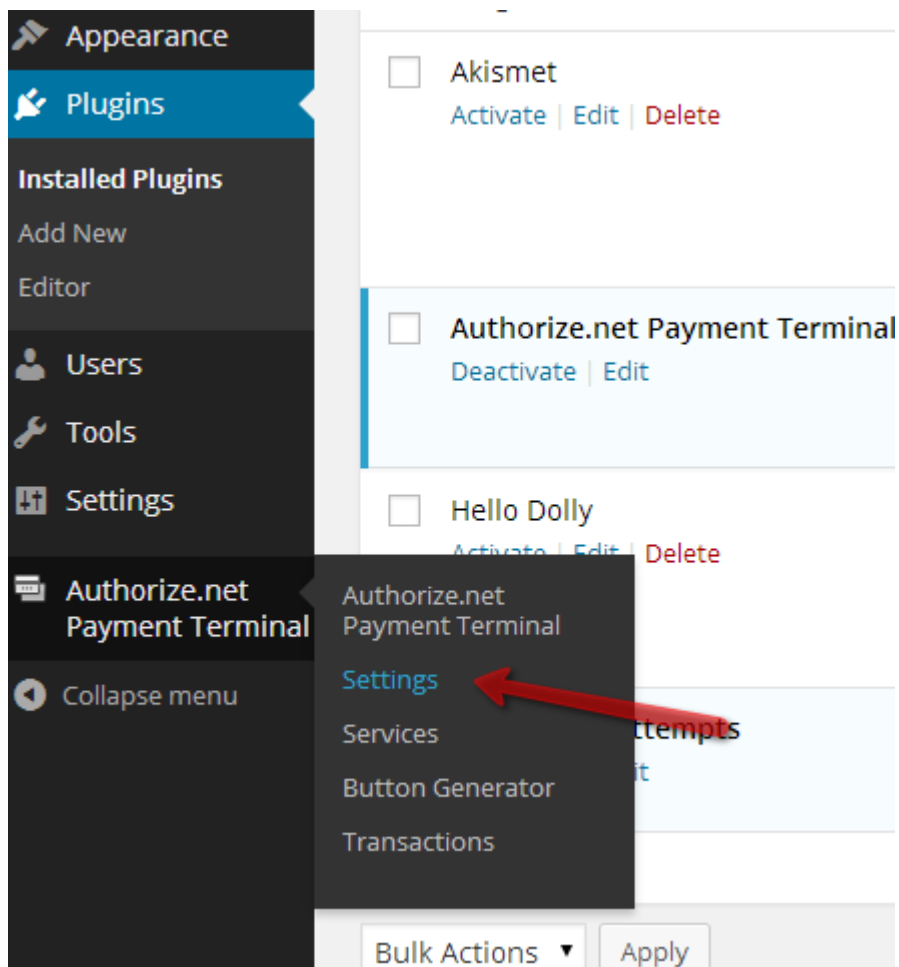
Appearance
Plugins
Installed Plugins
Add New
Editor
Users
Tools
Settings
Authorize.net Payment Terminal
Collapse menu

Akismet
Activate | Edit | Delete

Authorize.net Payment Terminal
Deactivate | Edit

Hello Dolly
Activate | Edit | Delete

Authorize.net Payment Terminal
Settings
Services
Button Generator
Transactions

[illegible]ttempts
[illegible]it

Bulk Actions ▼
Apply